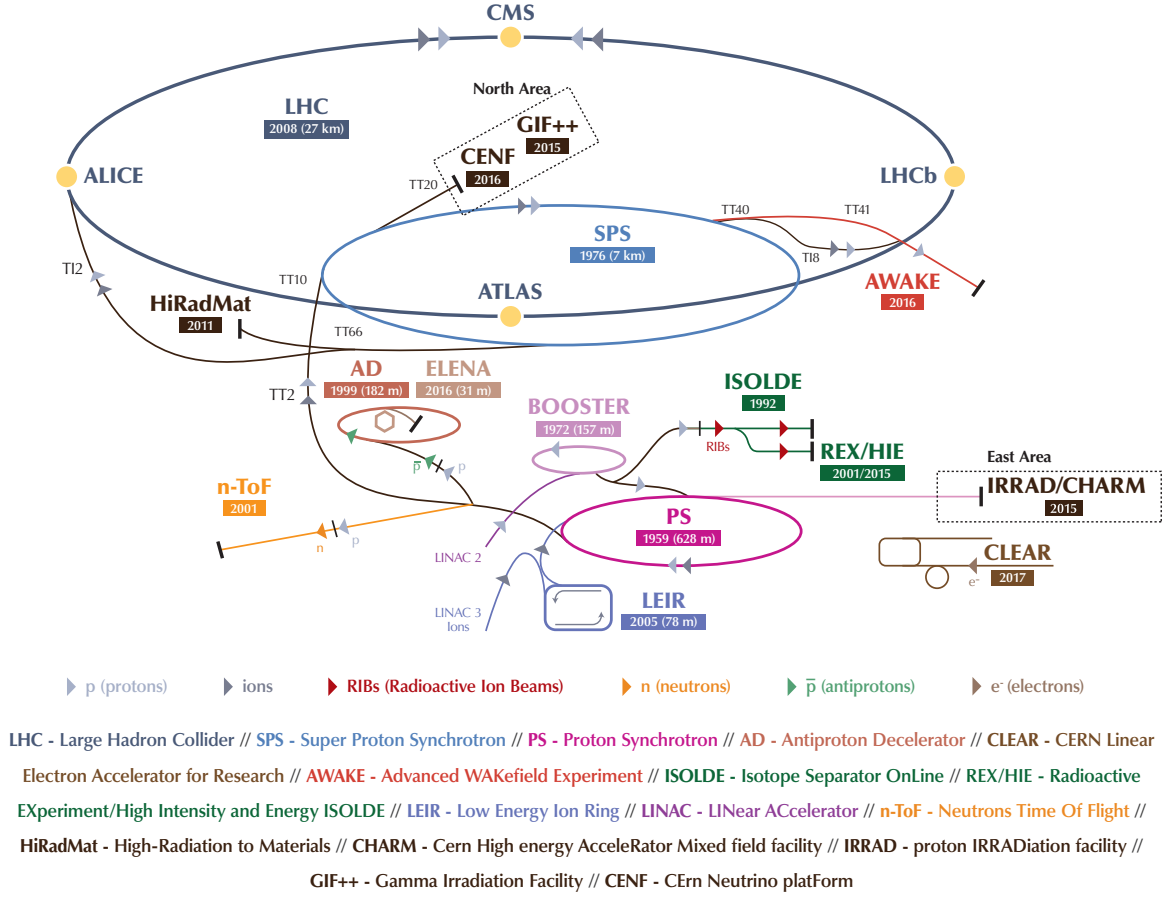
CMS

North Area

LHC
2008 (27 km)

GIF++
2015

CENF
2016

ALICE

LHCb

TT20

TT40

TT41

SPS
1976 (7 km)

TI8

TI2

TT10

AWAKE
2016

HiRadMat
2011

ATLAS

TT66

AD
1999 (182 m)

ELENA
2016 (31 m)

TT2

ISOLDE
1992

BOOSTER
1972 (157 m)

RIBs

REX/HIE
2001/2015

$\overline{p}$

p

East Area

n-ToF
2001

IRRAD/CHARM
2015

PS
1959 (628 m)

n

p

LINAC 2

CLEAR
2017

e⁻

LINAC 3
Ions

LEIR
2005 (78 m)

p (protons)
ions
RIBs (Radioactive Ion Beams)
n (neutrons)
$\overline{p}$ (antiprotons)
e⁻ (electrons)

LHC - Large Hadron Collider // SPS - Super Proton Synchrotron // PS - Proton Synchrotron // AD - Antiproton Decelerator // CLEAR - CERN Linear Electron Accelerator for Research // AWAKE - Advanced WAKefield Experiment // ISOLDE - Isotope Separator OnLine // REX/HIE - Radioactive EXperiment/High Intensity and Energy ISOLDE // LEIR - Low Energy Ion Ring // LINAC - LINear ACcelerator // n-ToF - Neutrons Time Of Flight // HiRadMat - High-Radiation to Materials // CHARM - Cern High energy AcceleRator Mixed field facility // IRRAD - proton IRRADiation facility // GIF++ - Gamma Irradiation Facility // CENF - CErn Neutrino platForm